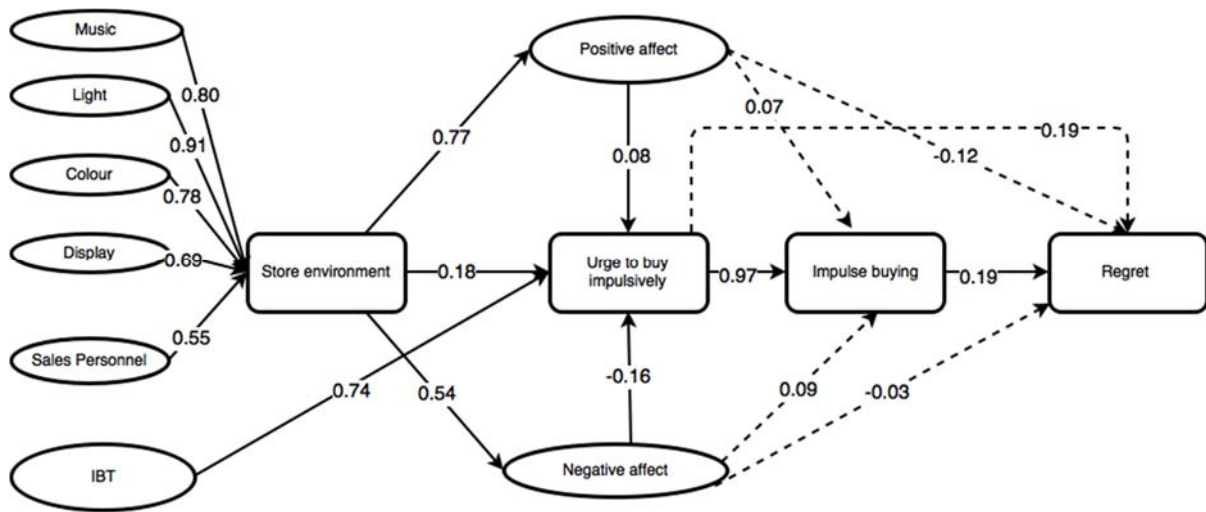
Music

Light

Colour

Display

Sales Personnel

IBT

0.80

0.91

0.78

0.69

0.55

Store environment

0.77

0.18

0.54

0.74

Positive affect

0.08

Urge to buy impulsively

-0.16

Negative affect

0.07

0.19

-0.12

0.97

Impulse buying

0.19

Regret

0.09

-0.03